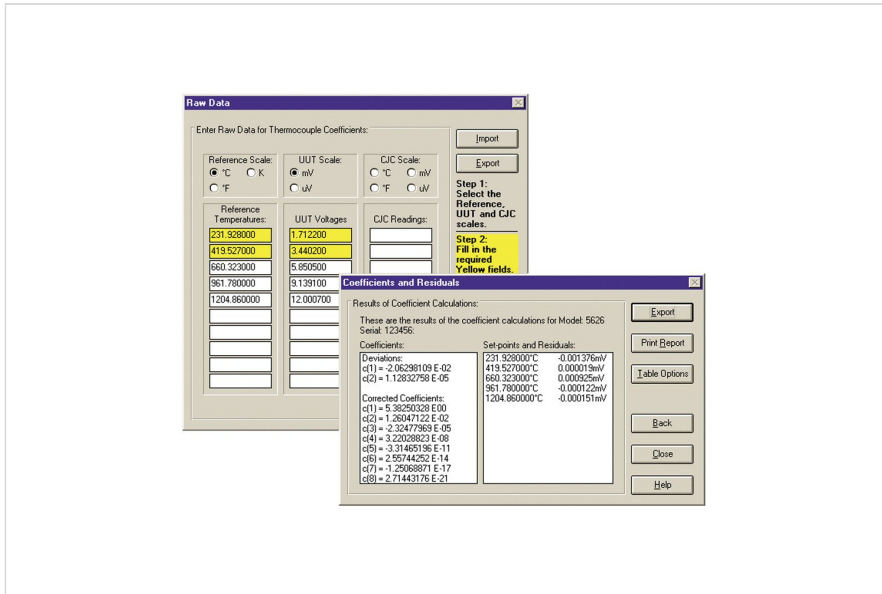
Raw Data

Enter Raw Data for Thermocouple Coefficients:

Import

Export

Reference Scale:
°C K
°F

UUT Scale:
mV
uV

CJC Scale:
°C mV
°F uV

Step 1: Select the Reference, UUT and CJC scales.

Step 2: Fill in the required Yellow fields.

Reference Temperatures:
231.928000
419.527000
660.323000
961.780000
1204.860000

UUT Voltages
1.712200
3.440200
5.850500
9.139100
12.000700

CJC Readings:

Coefficients and Residuals

Results of Coefficient Calculations:

These are the results of the coefficient calculations for Model: 5626
Serial: 123456:

Coefficients:
Deviations:
c(1) = -2.06298109 E-02
c(2) = 1.12832758 E-05

Corrected Coefficients:
c(1) = 5.38250328 E00
c(2) = 1.26047122 E-02
c(3) = -2.32477969 E-05
c(4) = 3.22028823 E-08
c(5) = -3.31465196 E-11
c(6) = 2.55744252 E-14
c(7) = -1.25068871 E-17
c(8) = 2.71443176 E-21

Set-points and Residuals:
231.928000°C -0.001376mV
419.527000°C 0.000019mV
660.323000°C 0.000925mV
961.780000°C -0.000122mV
1204.860000°C -0.000151mV

Export

Print Report

Table Options

Back

Close

Help